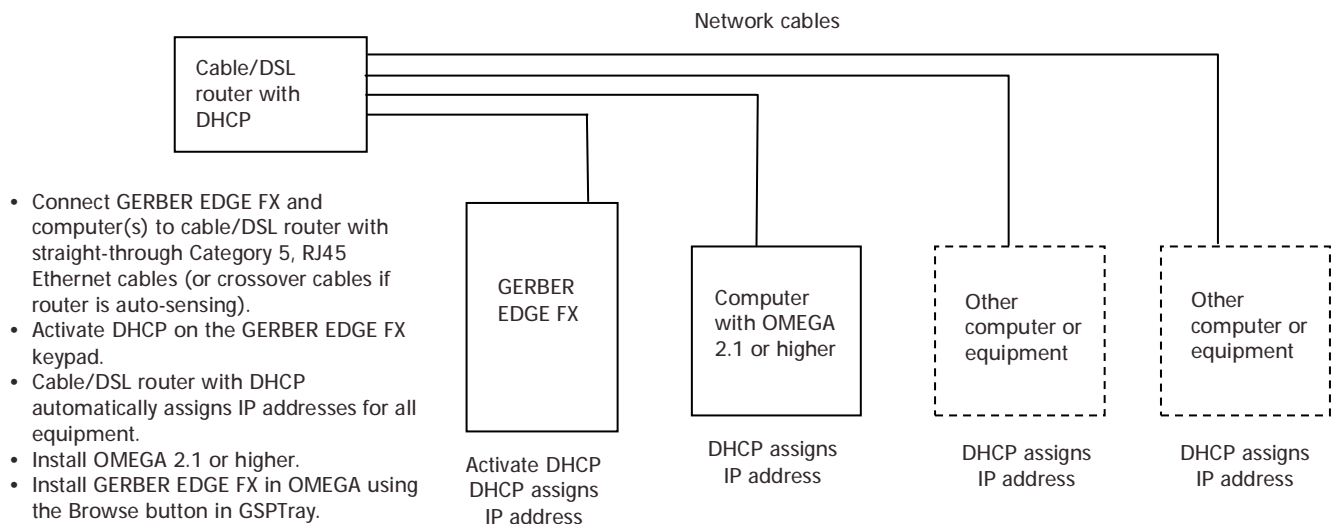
Network cables

Cable/DSL router with DHCP

- Connect GERBER EDGE FX and computer(s) to cable/DSL router with straight-through Category 5, RJ45 Ethernet cables (or crossover cables if router is auto-sensing).
- Activate DHCP on the GERBER EDGE FX keypad.
- Cable/DSL router with DHCP automatically assigns IP addresses for all equipment.
- Install OMEGA 2.1 or higher.
- Install GERBER EDGE FX in OMEGA using the Browse button in GSPTray.

GERBER EDGE FX

Activate DHCP DHCP assigns IP address

Computer with OMEGA 2.1 or higher

DHCP assigns IP address

Other computer or equipment

DHCP assigns IP address

Other computer or equipment

DHCP assigns IP address